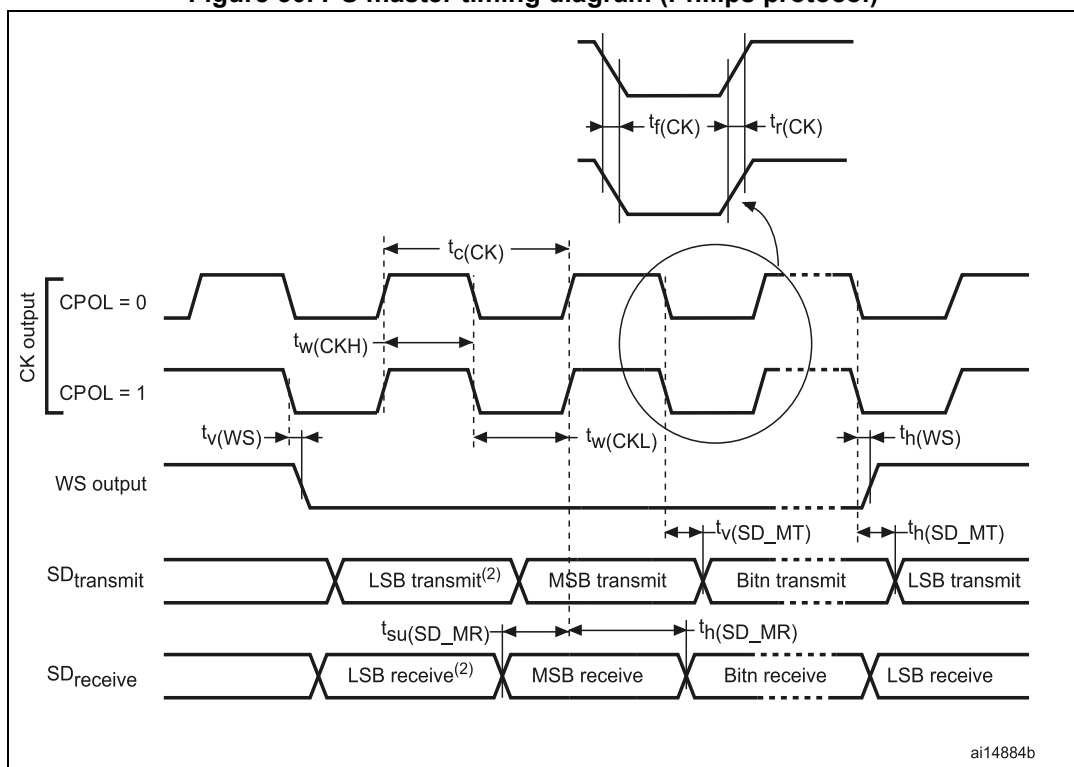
Figure 30. I²S master timing diagram (Philips protocol)

$t_{f(CK)}$ $t_{r(CK)}$

$t_{c(CK)}$

CK output

CPOL = 0

$t_{w(CKH)}$

CPOL = 1

$t_{v(WS)}$

$t_{w(CKL)}$

$t_{h(WS)}$

WS output

$t_{v(SD\_MT)}$

$t_{h(SD\_MT)}$

$SD_{transmit}$

LSB transmit$^{(2)}$

MSB transmit

Bitn transmit

LSB transmit

$t_{su(SD\_MR)}$

$t_{h(SD\_MR)}$

$SD_{receive}$

LSB receive$^{(2)}$

MSB receive

Bitn receive

LSB receive

ai14884b